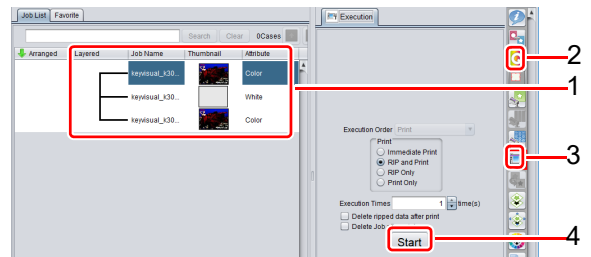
Job List | Favorite

Search | Clear | 0Cases

Arranged | Layered | Job Name | Thumbnail | Attribute

keyvisual_k30... | Color

keyvisual_k30... | White

keyvisual_k30... | Color

Execution

Execution Order Print

Print
Immediate Print
RIP and Print
RIP Only
Print Only

Execution Times 1 time(s)

Delete ripped data after print

Delete Job

Start

1

2

3

4